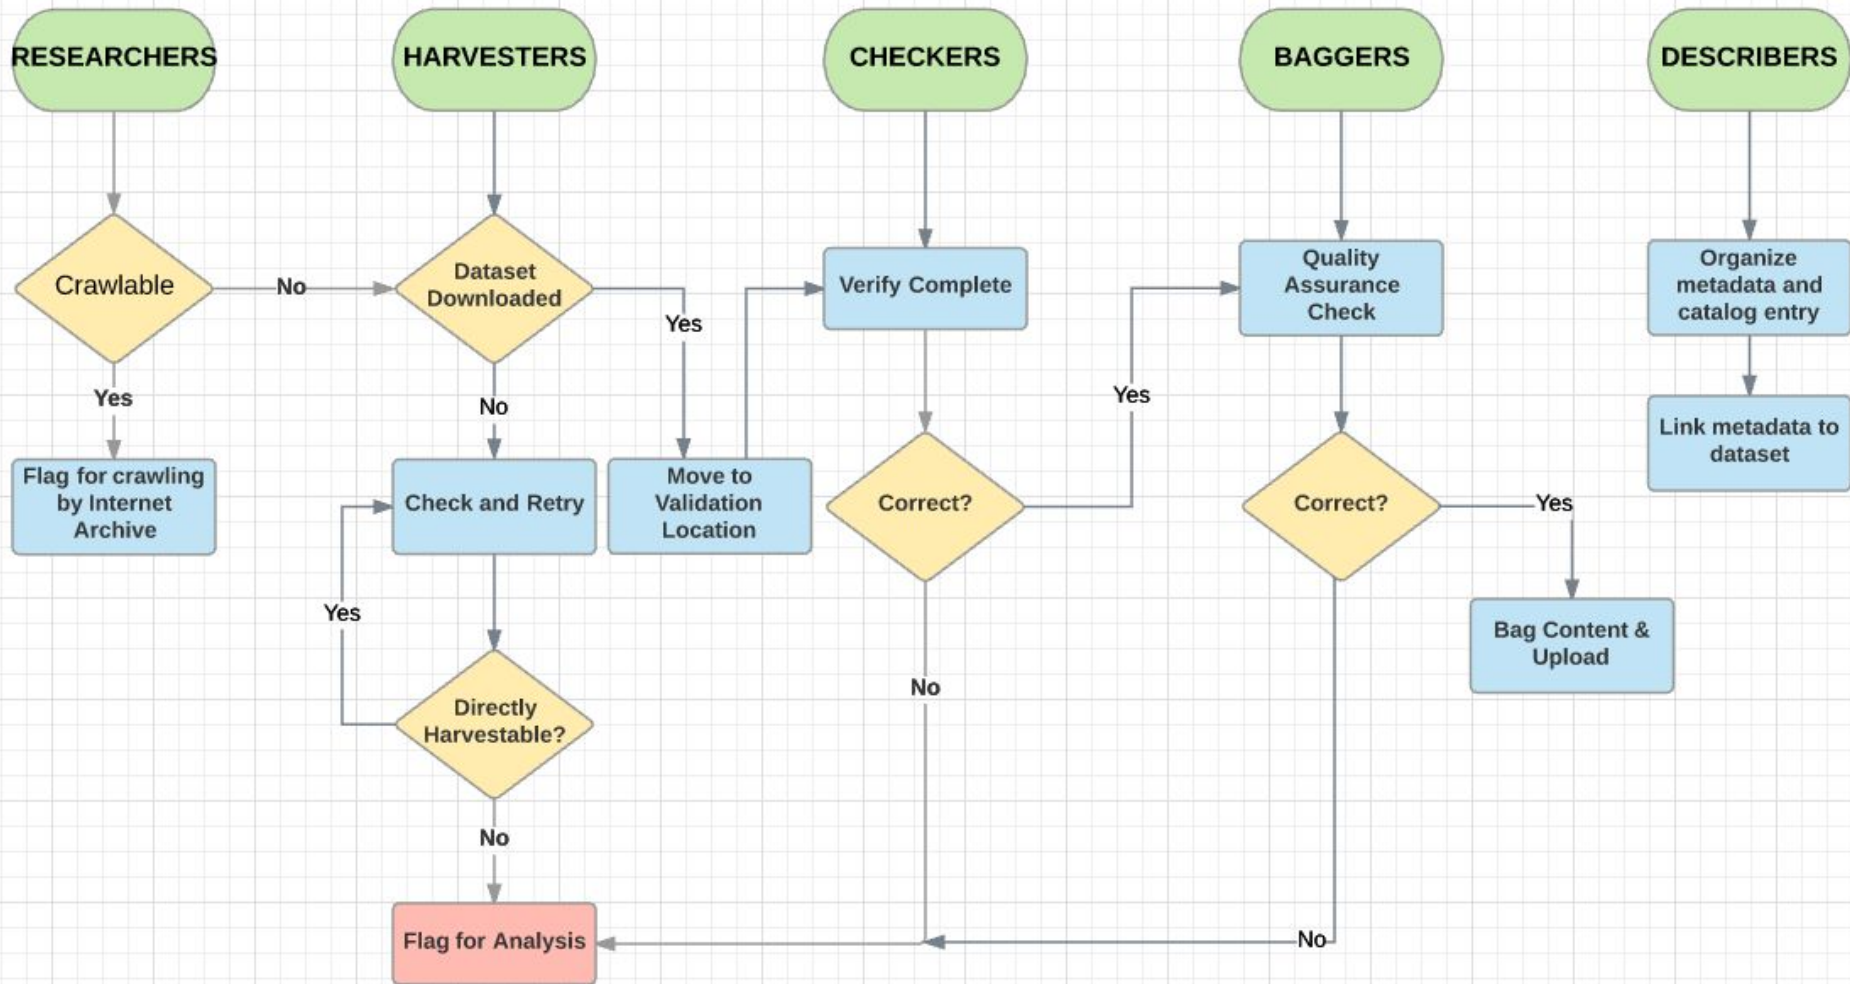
RESEARCHERS

HARVESTERS

CHECKERS

BAGGERS

DESCRIBERS

Crawlable

No

Dataset Downloaded

Yes

Verify Complete

Quality Assurance Check

Organize metadata and catalog entry

Yes

No

Yes

Link metadata to dataset

Flag for crawling by Internet Archive

Check and Retry

Move to Validation Location

Correct?

Correct?

Yes

Yes

Bag Content & Upload

Directly Harvestable?

No

No

Flag for Analysis

No